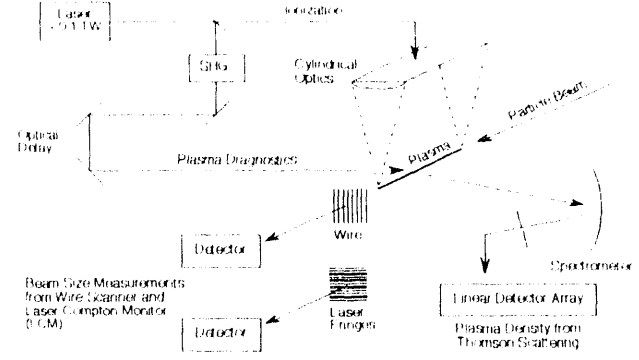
Laser ~0.1 TW

Ionization

SHG

Cylindrical Optics

Particle Beam

Optical Delay

Plasma Diagnostics

Plasma

Wire

Detector

Spectrometer

Beam Size Measurements from Wire Scanner and Laser Compton Monitor (LCM)

Laser Fringes

Linear Detector Array

Detector

Plasma Density from Thomson Scattering